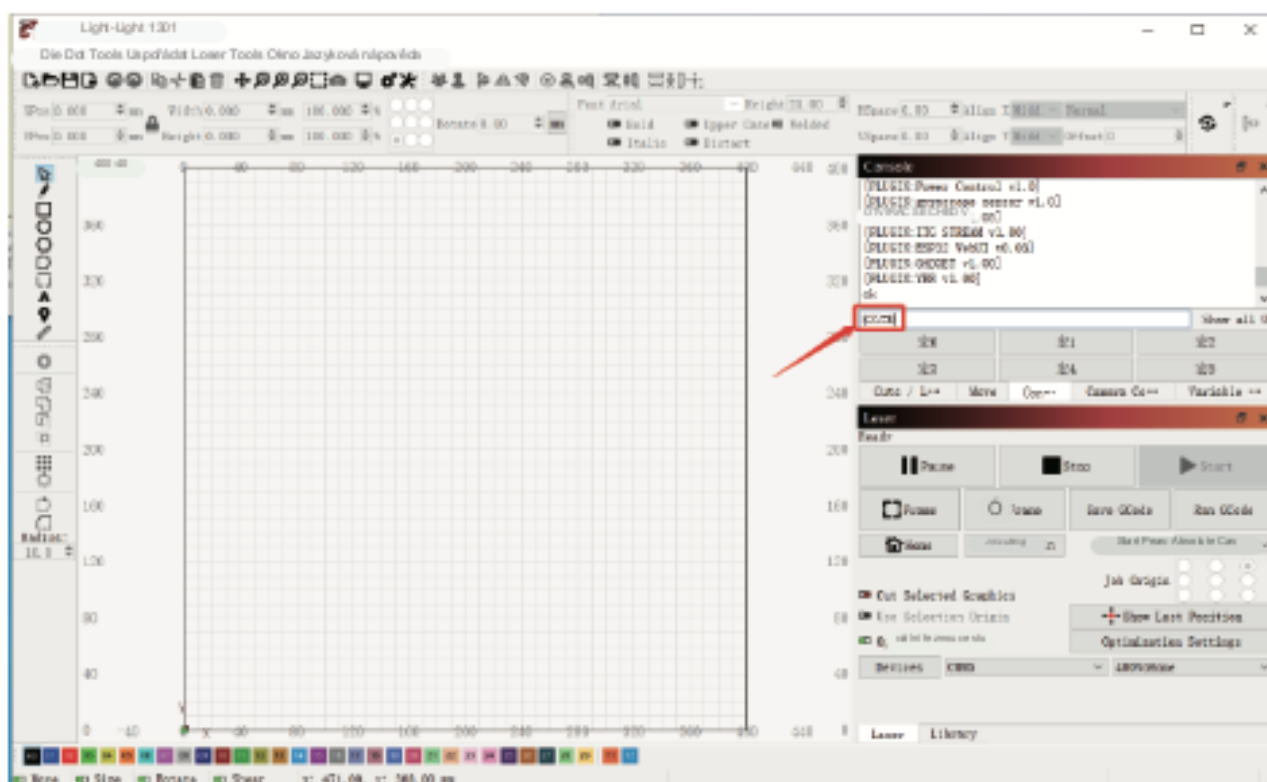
Light-Light 1301

Die Dot Tools Uspořádat Laser Tools Okno Jazyková nápověda

XPos 0.000 mm Width 0.000 mm 100.000 %
YPos 0.000 mm Height 0.000 mm 100.000 %
Rotate 0.00 mm

Font Arial Height 20.00
Bold Upper Case Welded
Italic Distort

HSpace 0.00 Align X Middle Normal
VSpace 0.00 Align Y Middle Offset 0

Console
[PLUGIN:Power Control v1.0]
[PLUGIN:proximity sensor v1.0]
[PLUGIN:ITC STREAM v1.00]
[PLUGIN:ESP32 WebUI v0.05]
[PLUGIN:GHOST v1.00]
[PLUGIN:YRR v1.00]
ok

$$ Show all

$$ $1 $2
$3 $4 $5

Cuts / L... Move Con... Camera Co... Variable ...

Laser
Ready
Pause Stop Start
Frame Trace Save GCode Run GCode
Home

Job Origin
Cut Selected Graphics
Use Selection Origin
Show Last Position
Optimization Settings
Devices COM3 ...

Radius: 10.0

400 360 320 280 240 200 160 120 80 40 0
0 40 80 120 160 200 240 280 320 360 400 440

Laser Library

None Size Rotate Shear x: 471.00 y: 560.00 mm